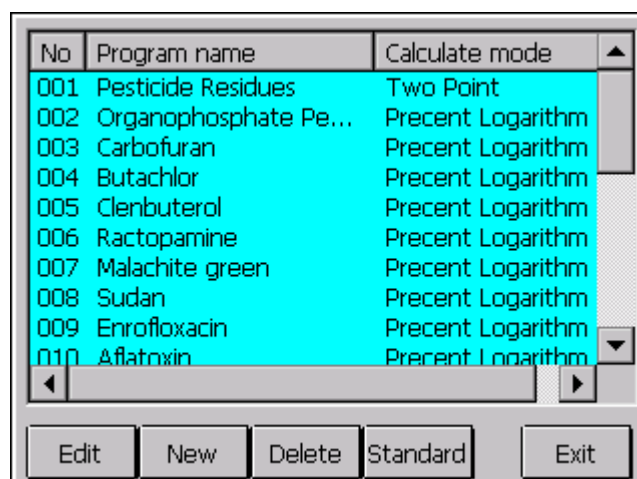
| No | Program name | Calculate mode |
|---|---|---|
| 001 | Pesticide Residues | Two Point |
| 002 | Organophosphate Pe... | Precent Logarithm |
| 003 | Carbofuran | Precent Logarithm |
| 004 | Butachlor | Precent Logarithm |
| 005 | Clenbuterol | Precent Logarithm |
| 006 | Ractopamine | Precent Logarithm |
| 007 | Malachite green | Precent Logarithm |
| 008 | Sudan | Precent Logarithm |
| 009 | Enrofloxacin | Precent Logarithm |
| 010 | Aflatoxin | Precent Logarithm |

Edit New Delete Standard Exit